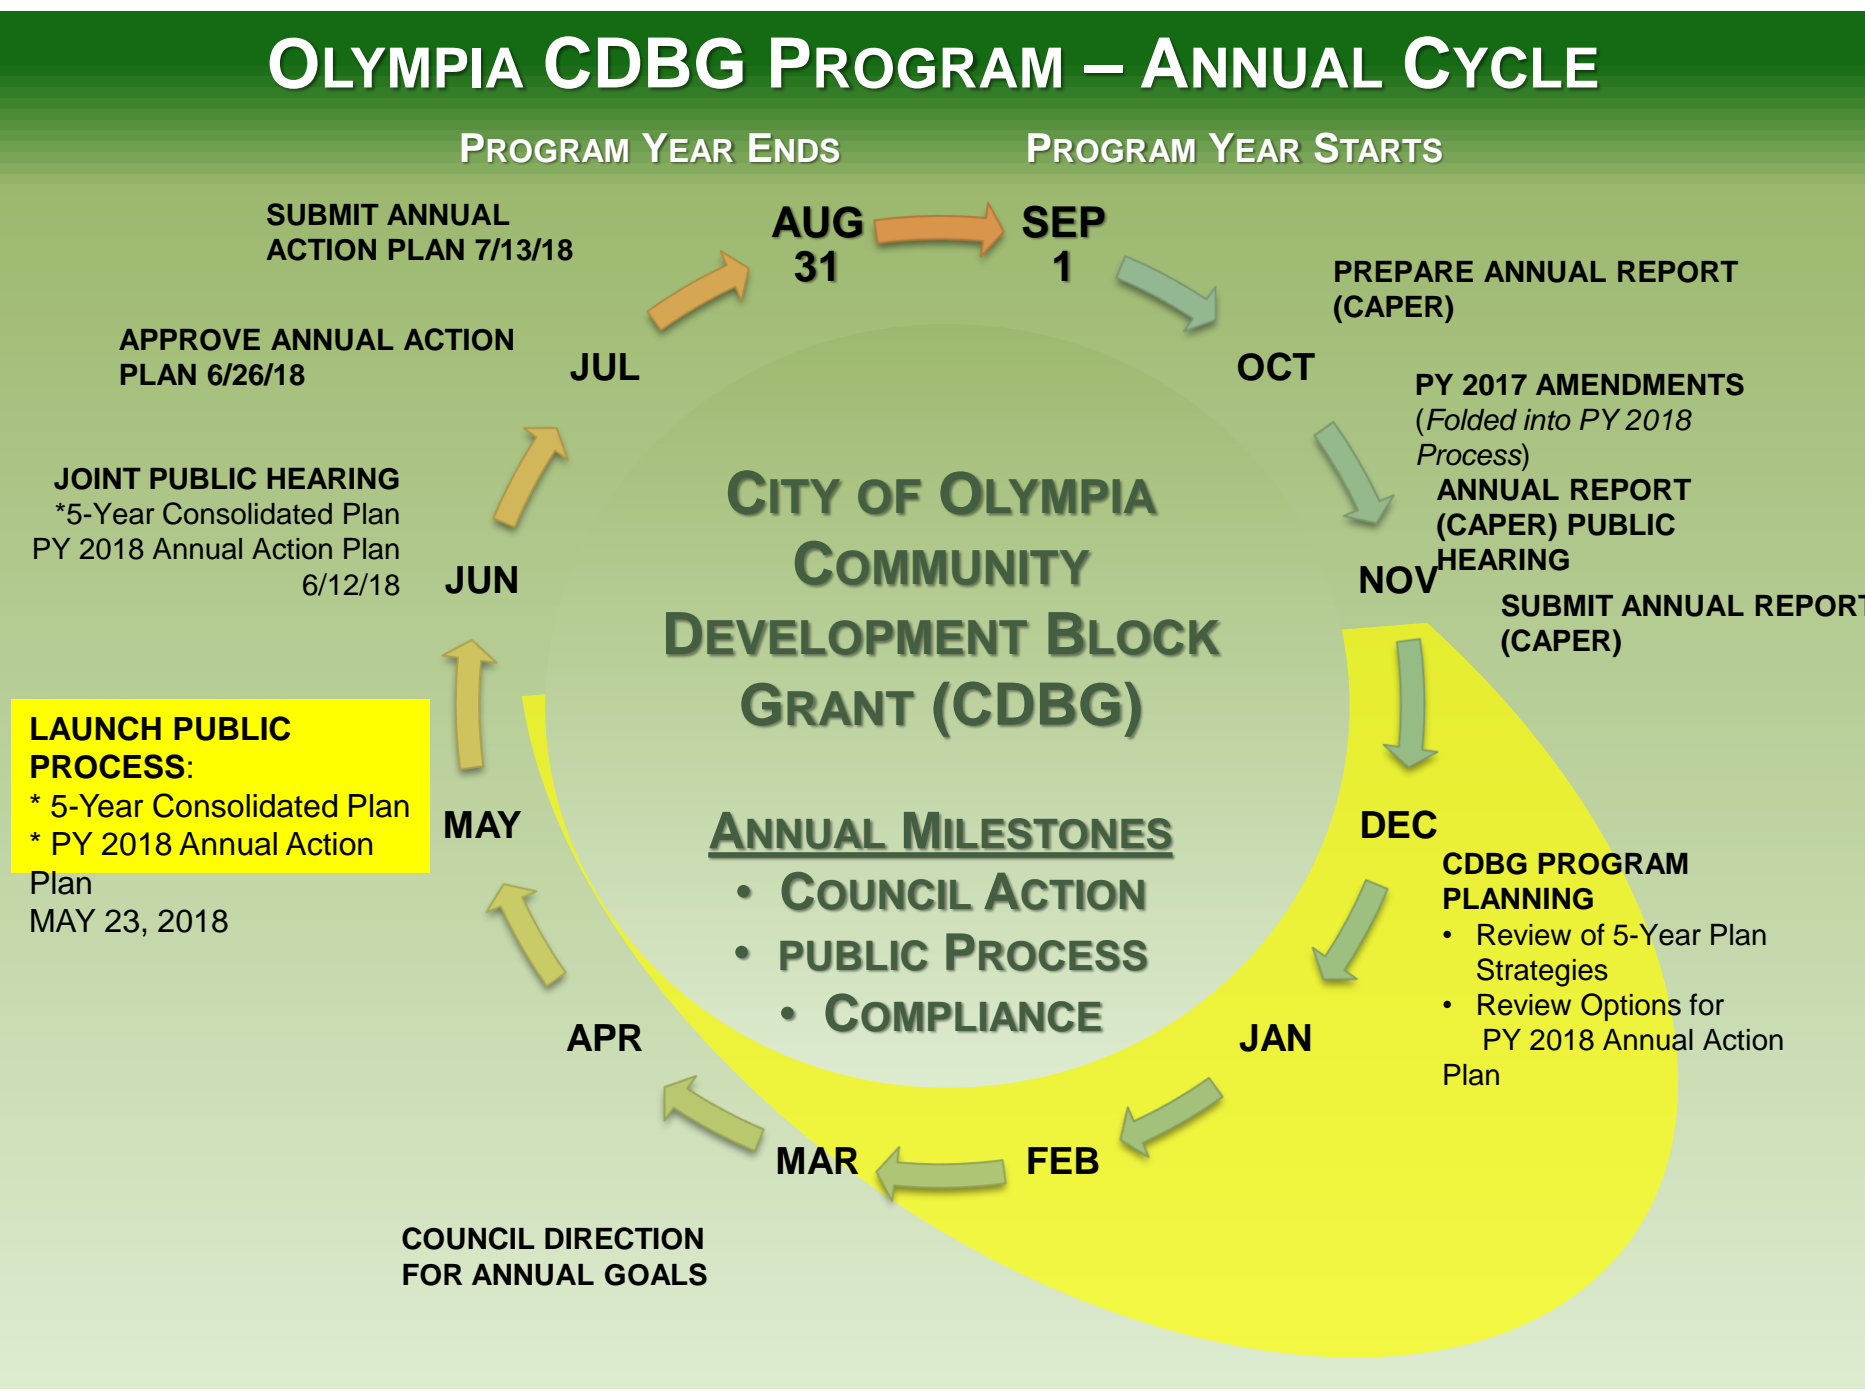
OLYMPIA CDBG PROGRAM – ANNUAL CYCLE

PROGRAM YEAR ENDS

PROGRAM YEAR STARTS

SUBMIT ANNUAL ACTION PLAN 7/13/18

AUG 31

SEP 1

PREPARE ANNUAL REPORT (CAPER)

APPROVE ANNUAL ACTION PLAN 6/26/18

JUL

OCT

PY 2017 AMENDMENTS (Folded into PY 2018 Process)

ANNUAL REPORT (CAPER) PUBLIC HEARING

JOINT PUBLIC HEARING
*5-Year Consolidated Plan
PY 2018 Annual Action Plan
6/12/18

JUN

NOV

SUBMIT ANNUAL REPORT (CAPER)

CITY OF OLYMPIA COMMUNITY DEVELOPMENT BLOCK GRANT (CDBG)

LAUNCH PUBLIC PROCESS:
* 5-Year Consolidated Plan
* PY 2018 Annual Action Plan
MAY 23, 2018

MAY

ANNUAL MILESTONES
• COUNCIL ACTION
• PUBLIC PROCESS
• COMPLIANCE

DEC

CDBG PROGRAM PLANNING
• Review of 5-Year Plan Strategies
• Review Options for PY 2018 Annual Action Plan

APR

JAN

MAR

FEB

COUNCIL DIRECTION FOR ANNUAL GOALS